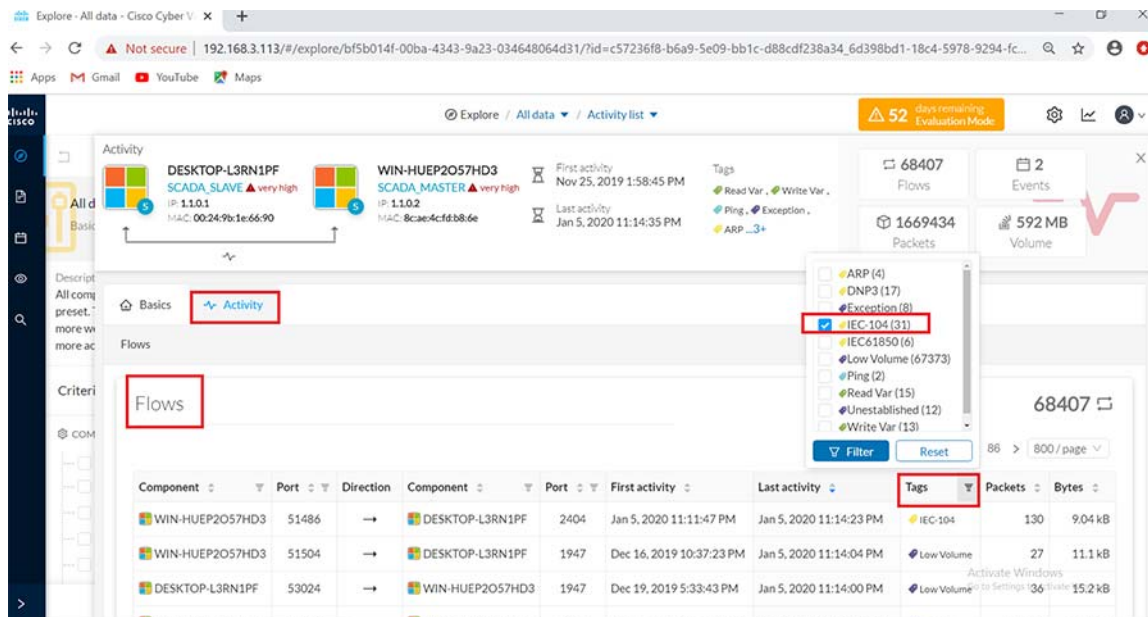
Explore - All data - Cisco Cyber V ×  +

← → C ▲ Not secure | 192.168.3.113/#/explore/bf5b014f-00ba-4343-9a23-034648064d31/?id=c57236f8-b6a9-5e09-bb1c-d88cdf238a34_6d398bd1-18c4-5978-9294-fc...

Apps Gmail YouTube Maps

cisco

Explore / All data ▼ / Activity list ▼

⚠ 52 days remaining Evaluation Mode

Activity

DESKTOP-L3RN1PF
SCADA_SLAVE ▲ very high
IP: 1.1.0.1
MAC: 00:24:9b:1e:66:90

WIN-HUEP2O57HD3
SCADA_MASTER ▲ very high
IP: 1.1.0.2
MAC: 8c:ae:4c:fd:b8:6e

First activity
Nov 25, 2019 1:58:45 PM

Last activity
Jan 5, 2020 11:14:35 PM

Tags
Read Var, Write Var, Ping, Exception, ARP ...3+

68407 Flows

2 Events

1669434 Packets

592 MB Volume

All d
Basic

Descript
All comp
preset.
more w
more ac

Criteri

COM

Basics   Activity

Flows

Flows

ARP (4)
DNP3 (17)
Exception (8)
IEC-104 (31)
IEC61850 (6)
Low Volume (67373)
Ping (2)
Read Var (15)
Unestablished (12)
Write Var (13)

Filter   Reset

68407

86 > 800 / page

| Component | Port | Direction | Component | Port | First activity | Last activity | Tags | Packets | Bytes |
|---|---|---|---|---|---|---|---|---|---|
| WIN-HUEP2O57HD3 | 51486 | → | DESKTOP-L3RN1PF | 2404 | Jan 5, 2020 11:11:47 PM | Jan 5, 2020 11:14:23 PM | IEC-104 | 130 | 9.04 kB |
| WIN-HUEP2O57HD3 | 51504 | → | DESKTOP-L3RN1PF | 1947 | Dec 16, 2019 10:37:23 PM | Jan 5, 2020 11:14:04 PM | Low Volume | 27 | 11.1 kB |
| DESKTOP-L3RN1PF | 53024 | → | WIN-HUEP2O57HD3 | 1947 | Dec 19, 2019 5:33:43 PM | Jan 5, 2020 11:14:00 PM | Low Volume | 36 | 15.2 kB |

Activate Windows
Go to Settings to activate Windows.